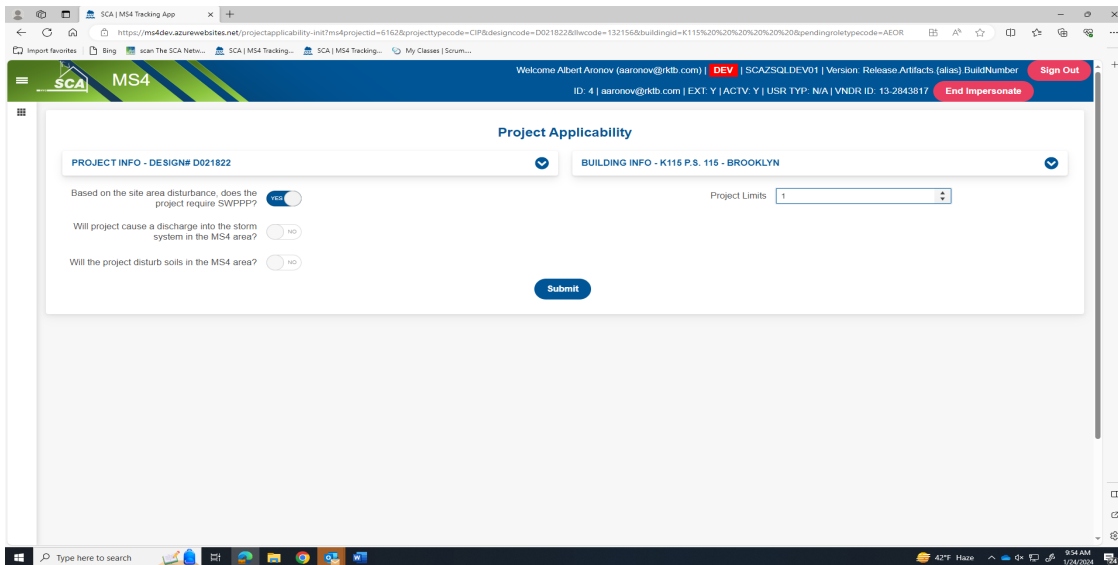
SCA | MS4 Tracking App

https://ms4dev.azurewebsites.net/projectapplicability-init?ms4projectid=6162&projecttypecode=CIP&designcode=D021822&llwcode=132156&buildingid=K115%20%20%20%20%20%20&pendingroletypecode=AEOR

Import favorites | Bing | scan The SCA Netw... | SCA | MS4 Tracking... | SCA | MS4 Tracking... | My Classes | Scrum...

SCA MS4

Welcome Albert Aronov (aaronov@rktb.com) | DEV | SCAZSQLDEV01 | Version: Release.Artifacts.(alias).BuildNumber

Sign Out

ID: 4 | aaronov@rktb.com | EXT: Y | ACTV: Y | USR TYP: N/A | VNDR ID: 13-2843817

End Impersonate

Project Applicability

PROJECT INFO - DESIGN# D021822

BUILDING INFO - K115 P.S. 115 - BROOKLYN

Based on the site area disturbance, does the project require SWPPP? YES

Will project cause a discharge into the storm system in the MS4 area? NO

Will the project disturb soils in the MS4 area? NO

Project Limits 1

Submit

Type here to search

42°F Haze

9:54 AM
1/24/2024